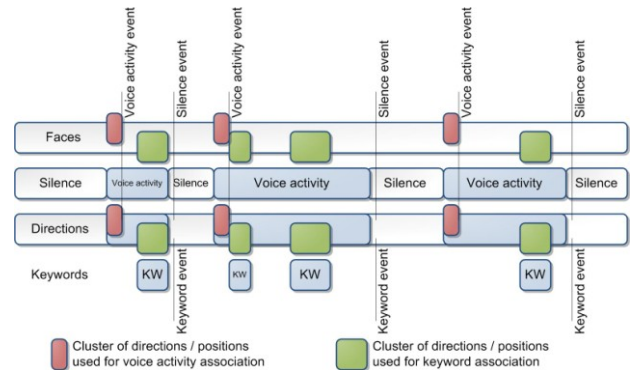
Voice activity event
Silence event
Voice activity event
Silence event
Voice activity event
Silence event

Faces

Silence
Voice activity
Silence
Voice activity
Silence
Voice activity
Silence

Directions

Keywords
KW
Keyword event
KW
KW
Keyword event
KW
Keyword event

Cluster of directions / positions used for voice activity association
Cluster of directions / positions used for keyword association